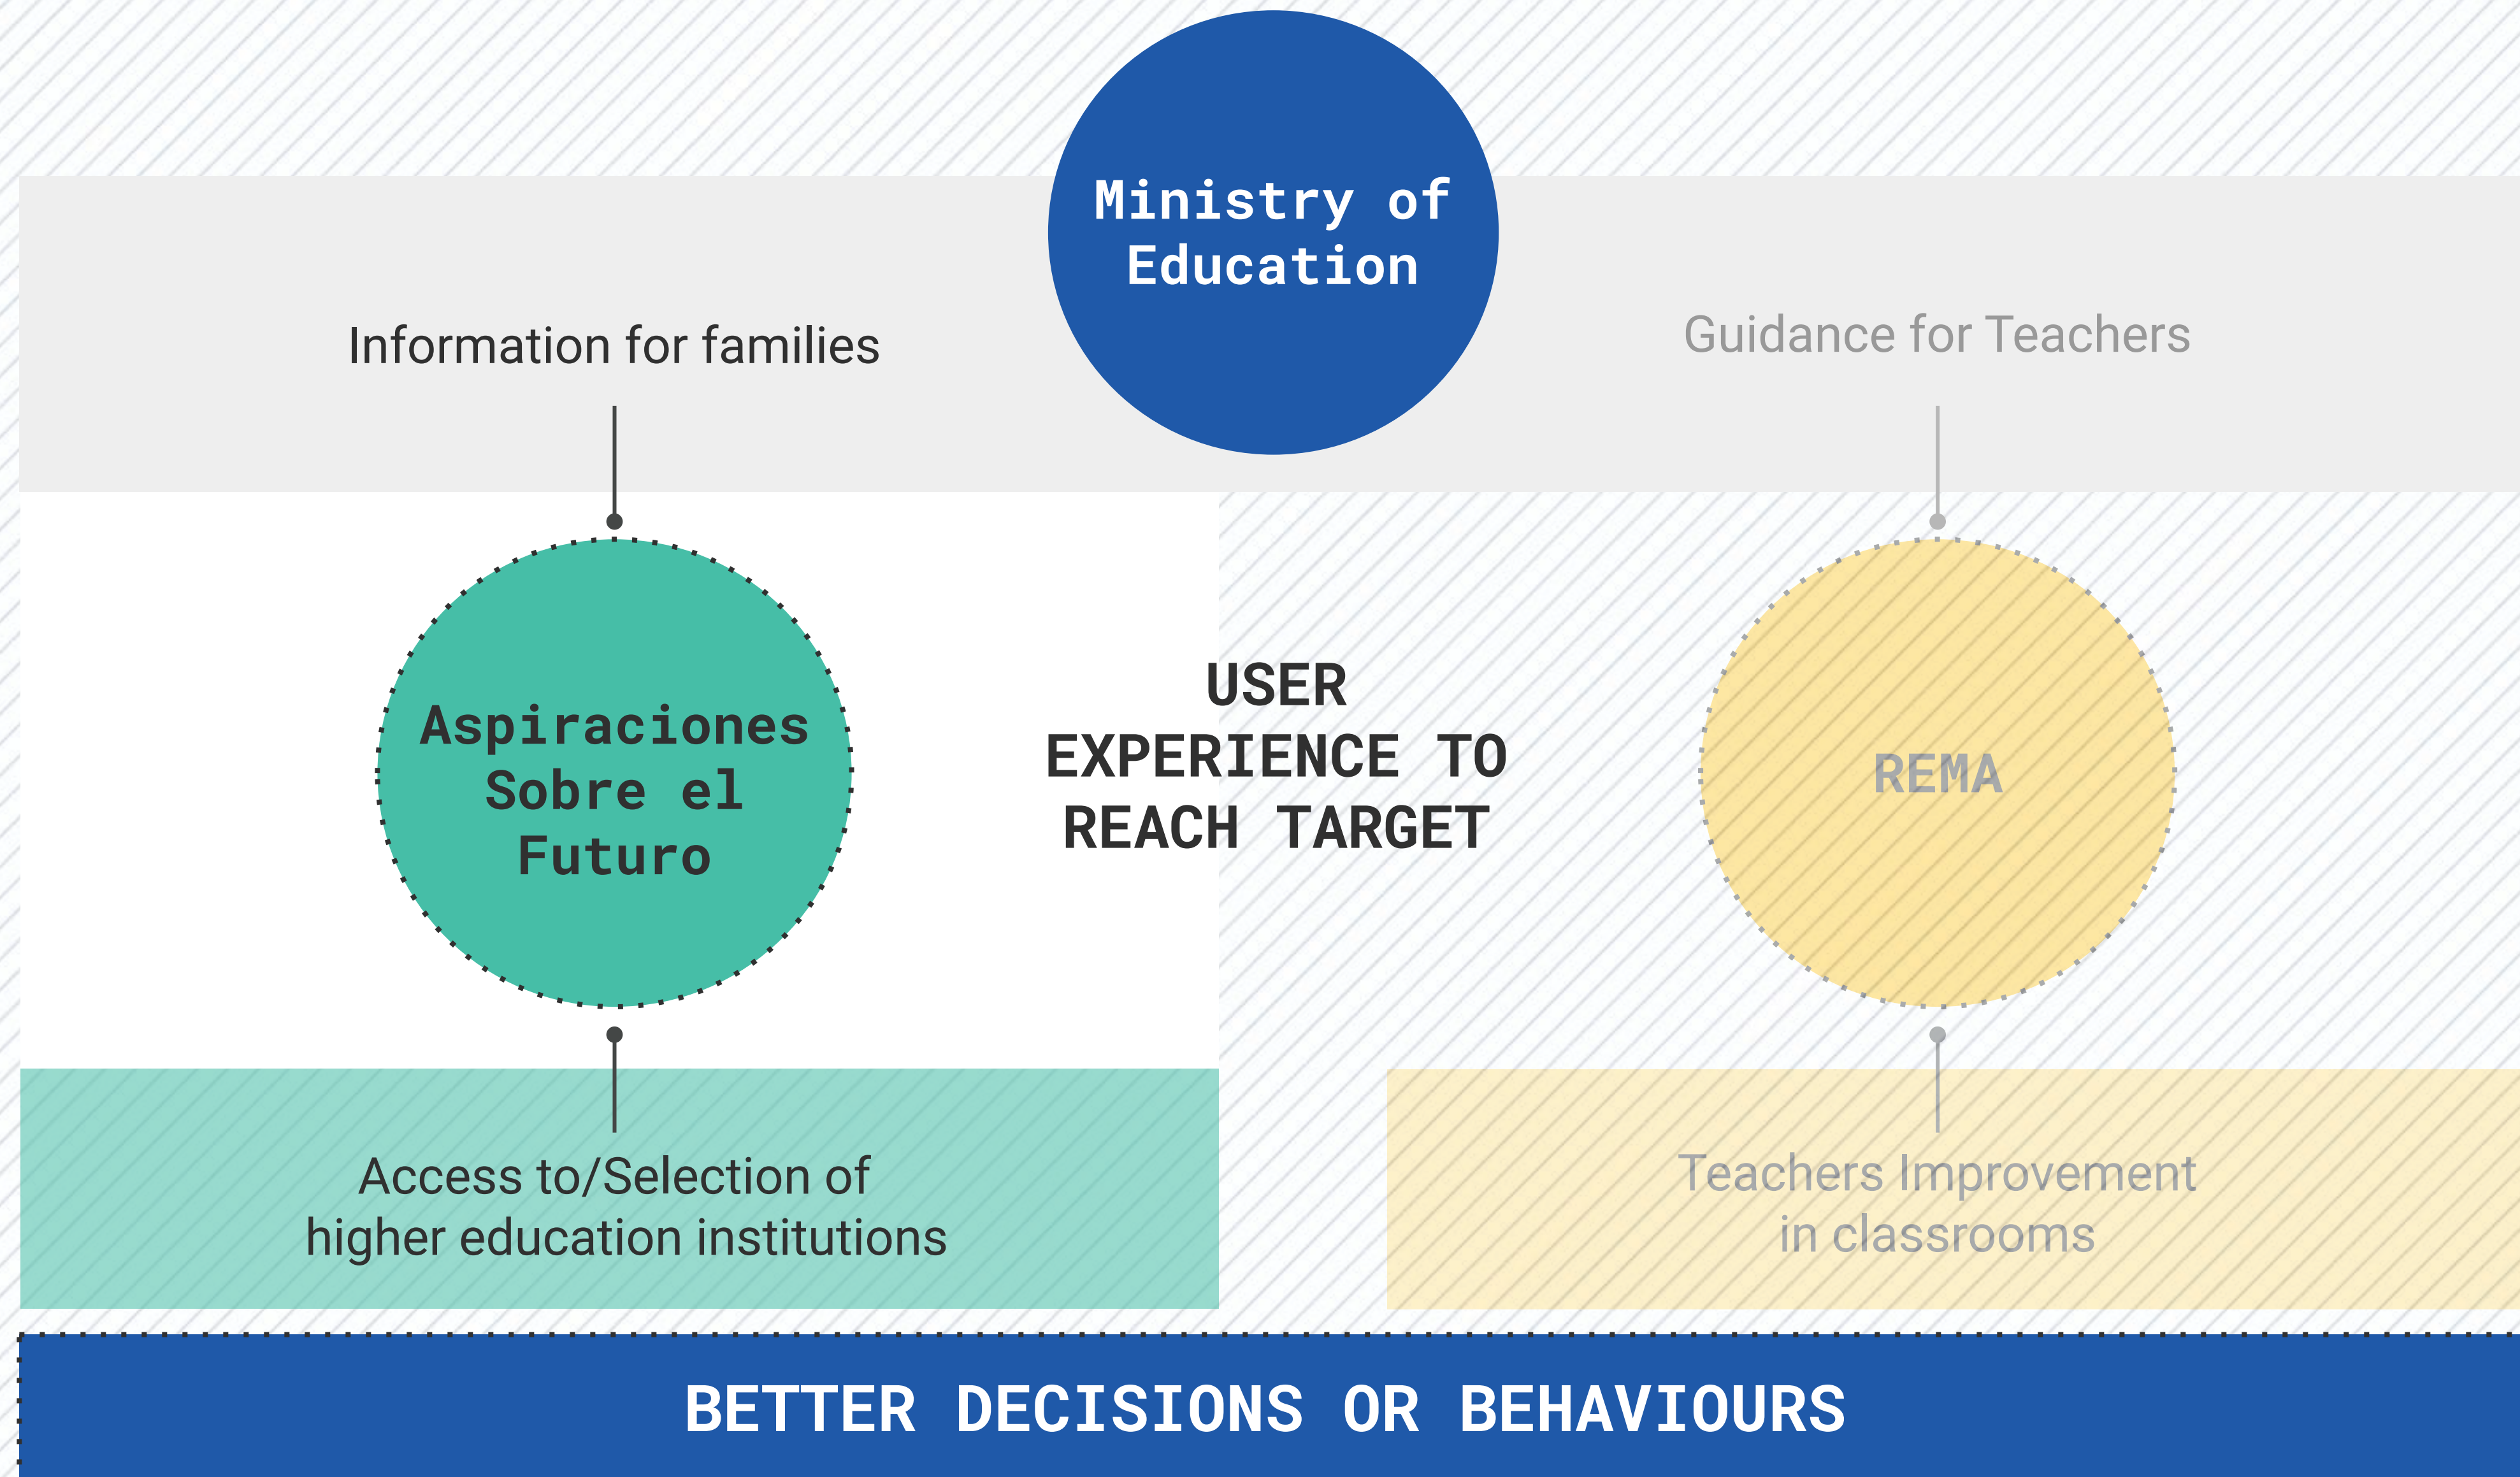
Ministry of Education

Information for families

Guidance for Teachers

Aspiraciones Sobre el Futuro

USER EXPERIENCE TO REACH TARGET

REMA

Access to/Selection of higher education institutions

Teachers Improvement in classrooms

BETTER DECISIONS OR BEHAVIOURS